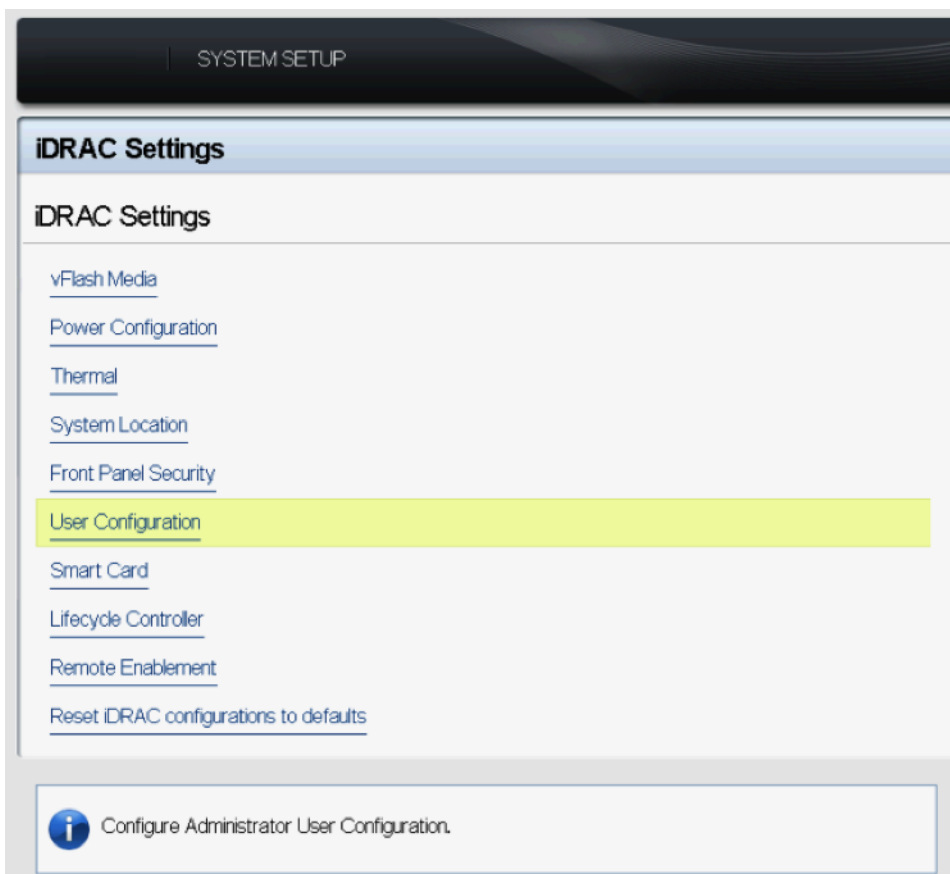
SYSTEM SETUP

iDRAC Settings

iDRAC Settings

vFlash Media

Power Configuration

Thermal

System Location

Front Panel Security

User Configuration

Smart Card

Lifecycle Controller

Remote Enablement

Reset iDRAC configurations to defaults

Configure Administrator User Configuration.